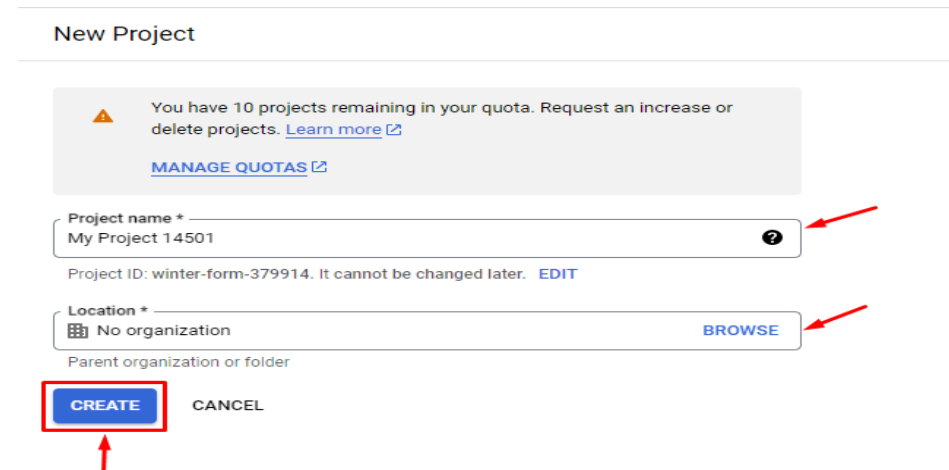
New Project

You have 10 projects remaining in your quota. Request an increase or delete projects. Learn more

MANAGE QUOTAS

Project name *
My Project 14501

Project ID: winter-form-379914. It cannot be changed later. EDIT

Location *
No organization BROWSE

Parent organization or folder

CREATE CANCEL